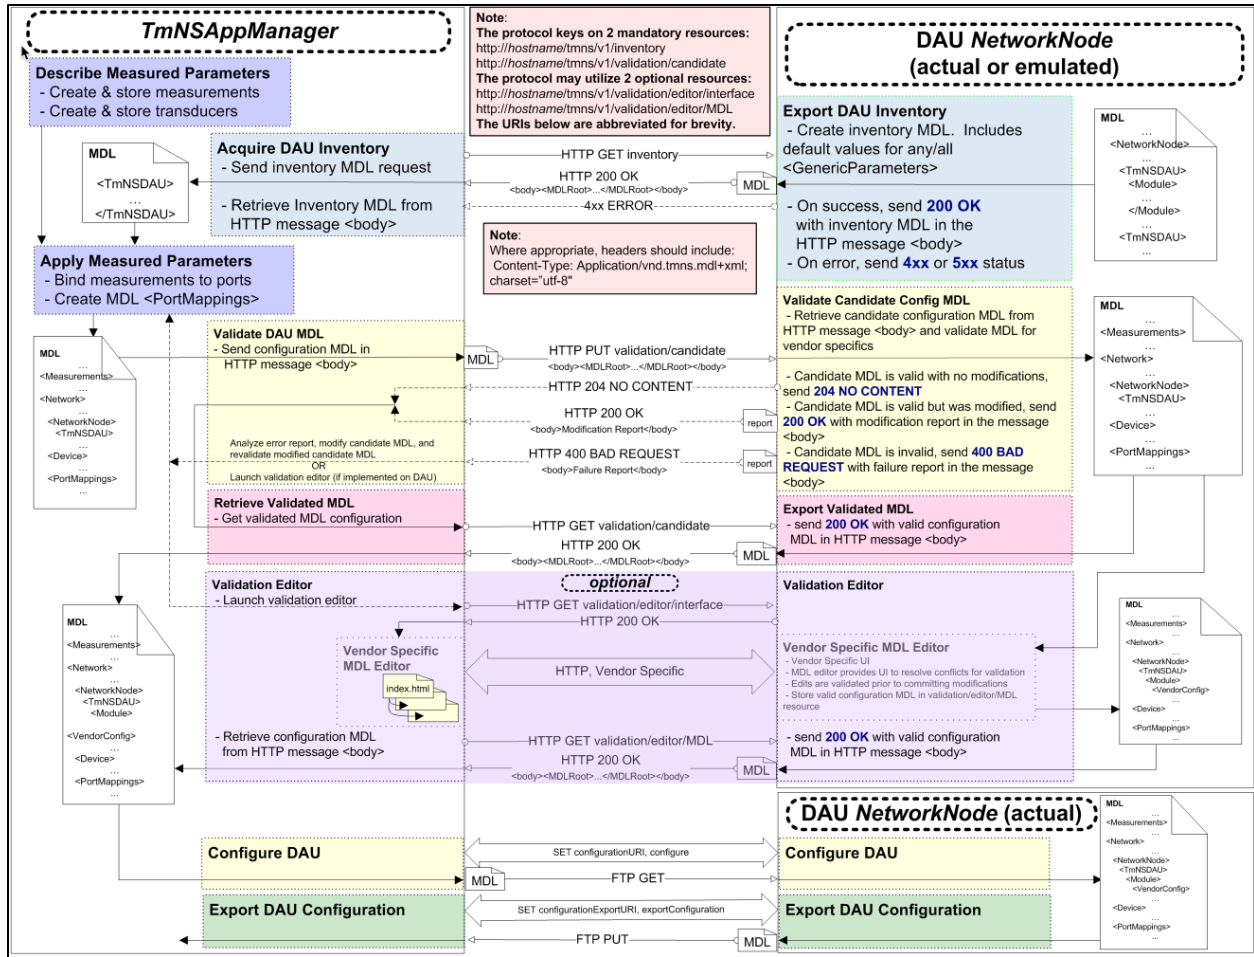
TmNSAppManager

Note:
The protocol keys on 2 mandatory resources:
http://hostname/tmns/v1/inventory
http://hostname/tmns/v1/validation/candidate
The protocol may utilize 2 optional resources:
http://hostname/tmns/v1/validation/editor/interface
http://hostname/tmns/v1/validation/editor/MDL
The URIs below are abbreviated for brevity.

DAU NetworkNode
(actual or emulated)

Describe Measured Parameters
- Create & store measurements
- Create & store transducers

Export DAU Inventory
- Create inventory MDL. Includes default values for any/all <GenericParameters>

MDL
...
<NetworkNode>
...
<TmNSDAU>
<Module>
...
</Module>
...
<TmNSDAU>
...

Acquire DAU Inventory
- Send inventory MDL request

MDL
<TmNSDAU>
...
</TmNSDAU>

HTTP GET inventory
HTTP 200 OK
<body><MDLRoot>...</MDLRoot></body>
MDL
4xx ERROR

- Retrieve Inventory MDL from HTTP message <body>

- On success, send 200 OK with inventory MDL in the HTTP message <body>
- On error, send 4xx or 5xx status

Note:
Where appropriate, headers should include:
Content-Type: Application/vnd.tmns.mdl+xml; charset="utf-8"

Apply Measured Parameters
- Bind measurements to ports
- Create MDL <PortMappings>

Validate Candidate Config MDL
- Retrieve candidate configuration MDL from HTTP message <body> and validate MDL for vendor specifics

MDL
...
<Measurements>
...
<Network>
...
<NetworkNode>
<TmNSDAU>
...
<Device>
...
<PortMappings>
...

MDL
...
<Measurements>
...
<Network>
...
<NetworkNode>
<TmNSDAU>
...
<Device>
...
<PortMappings>
...

Validate DAU MDL
- Send configuration MDL in HTTP message <body>

MDL
HTTP PUT validation/candidate
<body><MDLRoot>...</MDLRoot></body>

HTTP 204 NO CONTENT
HTTP 200 OK
<body>Modification Report</body>
report

- Candidate MDL is valid with no modifications, send 204 NO CONTENT
- Candidate MDL is valid but was modified, send 200 OK with modification report in the message <body>
- Candidate MDL is invalid, send 400 BAD REQUEST with failure report in the message <body>

Analyze error report, modify candidate MDL, and revalidate modified candidate MDL
OR
Launch validation editor (if implemented on DAU)

HTTP 400 BAD REQUEST
<body>Failure Report</body>
report

Retrieve Validated MDL
- Get validated MDL configuration

HTTP GET validation/candidate
HTTP 200 OK
<body><MDLRoot>...</MDLRoot></body>
MDL

Export Validated MDL
- send 200 OK with valid configuration MDL in HTTP message <body>

Validation Editor
- Launch validation editor

optional
HTTP GET validation/editor/interface
HTTP 200 OK

Validation Editor

MDL
...
<Measurements>
...
<Network>
...
<NetworkNode>
<TmNSDAU>
<Module>
...
<VendorConfig>
...
<Device>
...
<PortMappings>
...

Vendor Specific MDL Editor
index.html

HTTP, Vendor Specific

Vendor Specific MDL Editor
- Vendor Specific UI
- MDL editor provides UI to resolve conflicts for validation
- Edits are validated prior to committing modifications
- Store valid configuration MDL in validation/editor/MDL resource

MDL
...
<Measurements>
...
<Network>
...
<NetworkNode>
<TmNSDAU>
<Module>
<VendorConfig>
...
<Device>
...
<PortMappings>
...

- Retrieve configuration MDL from HTTP message <body>

HTTP GET validation/editor/MDL
HTTP 200 OK
<body><MDLRoot>...</MDLRoot></body>
MDL

- send 200 OK with valid configuration MDL in HTTP message <body>

DAU NetworkNode (actual)

MDL
...
<Measurements>
...
<Network>
...
<NetworkNode>
<TmNSDAU>
<Module>
<VendorConfig>
...
<Device>
...
<PortMappings>
...

Configure DAU
SET configurationURI, configure
MDL
FTP GET
Configure DAU

Export DAU Configuration
SET configurationExportURI, exportConfiguration
FTP PUT
MDL
Export DAU Configuration